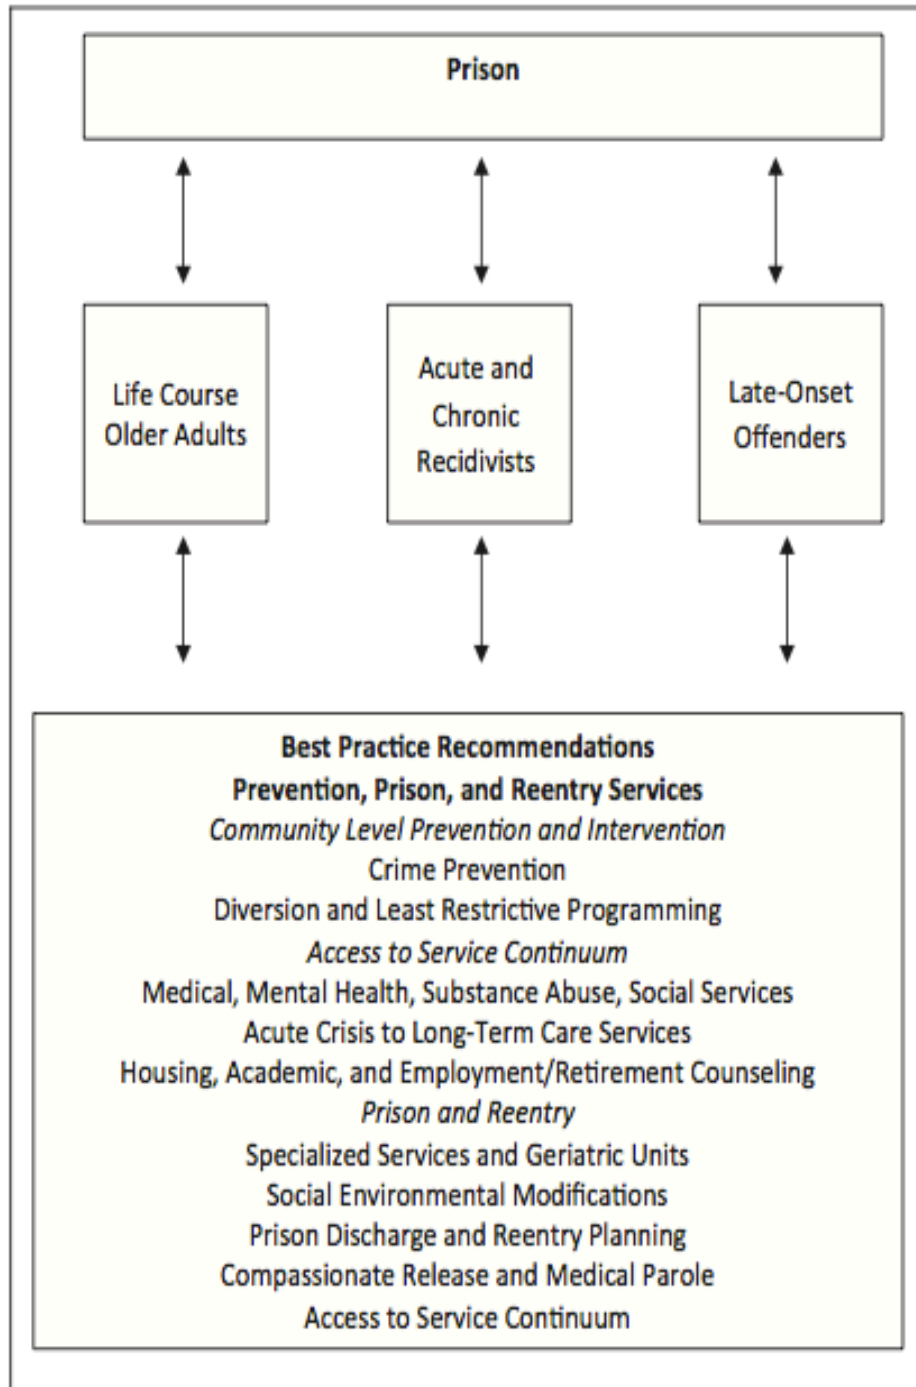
Prison

Life Course Older Adults

Acute and Chronic Recidivists

Late-Onset Offenders

Best Practice Recommendations
Prevention, Prison, and Reentry Services
*Community Level Prevention and Intervention*
Crime Prevention
Diversion and Least Restrictive Programming
*Access to Service Continuum*
Medical, Mental Health, Substance Abuse, Social Services
Acute Crisis to Long-Term Care Services
Housing, Academic, and Employment/Retirement Counseling
*Prison and Reentry*
Specialized Services and Geriatric Units
Social Environmental Modifications
Prison Discharge and Reentry Planning
Compassionate Release and Medical Parole
Access to Service Continuum